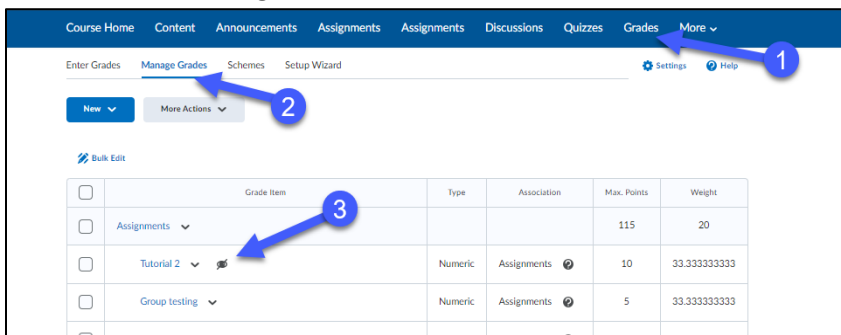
Course Home Content Announcements Assignments Assignments Discussions Quizzes Grades More

Enter Grades Manage Grades Schemes Setup Wizard

Settings Help

New

More Actions

Bulk Edit

1

2

3

| | Grade Item | Type | Association | Max. Points | Weight |
|---|---|---|---|---|---|
| | Assignments | | | 115 | 20 |
| | Tutorial 2 | Numeric | Assignments | 10 | 33.333333333 |
| | Group testing | Numeric | Assignments | 5 | 33.333333333 |